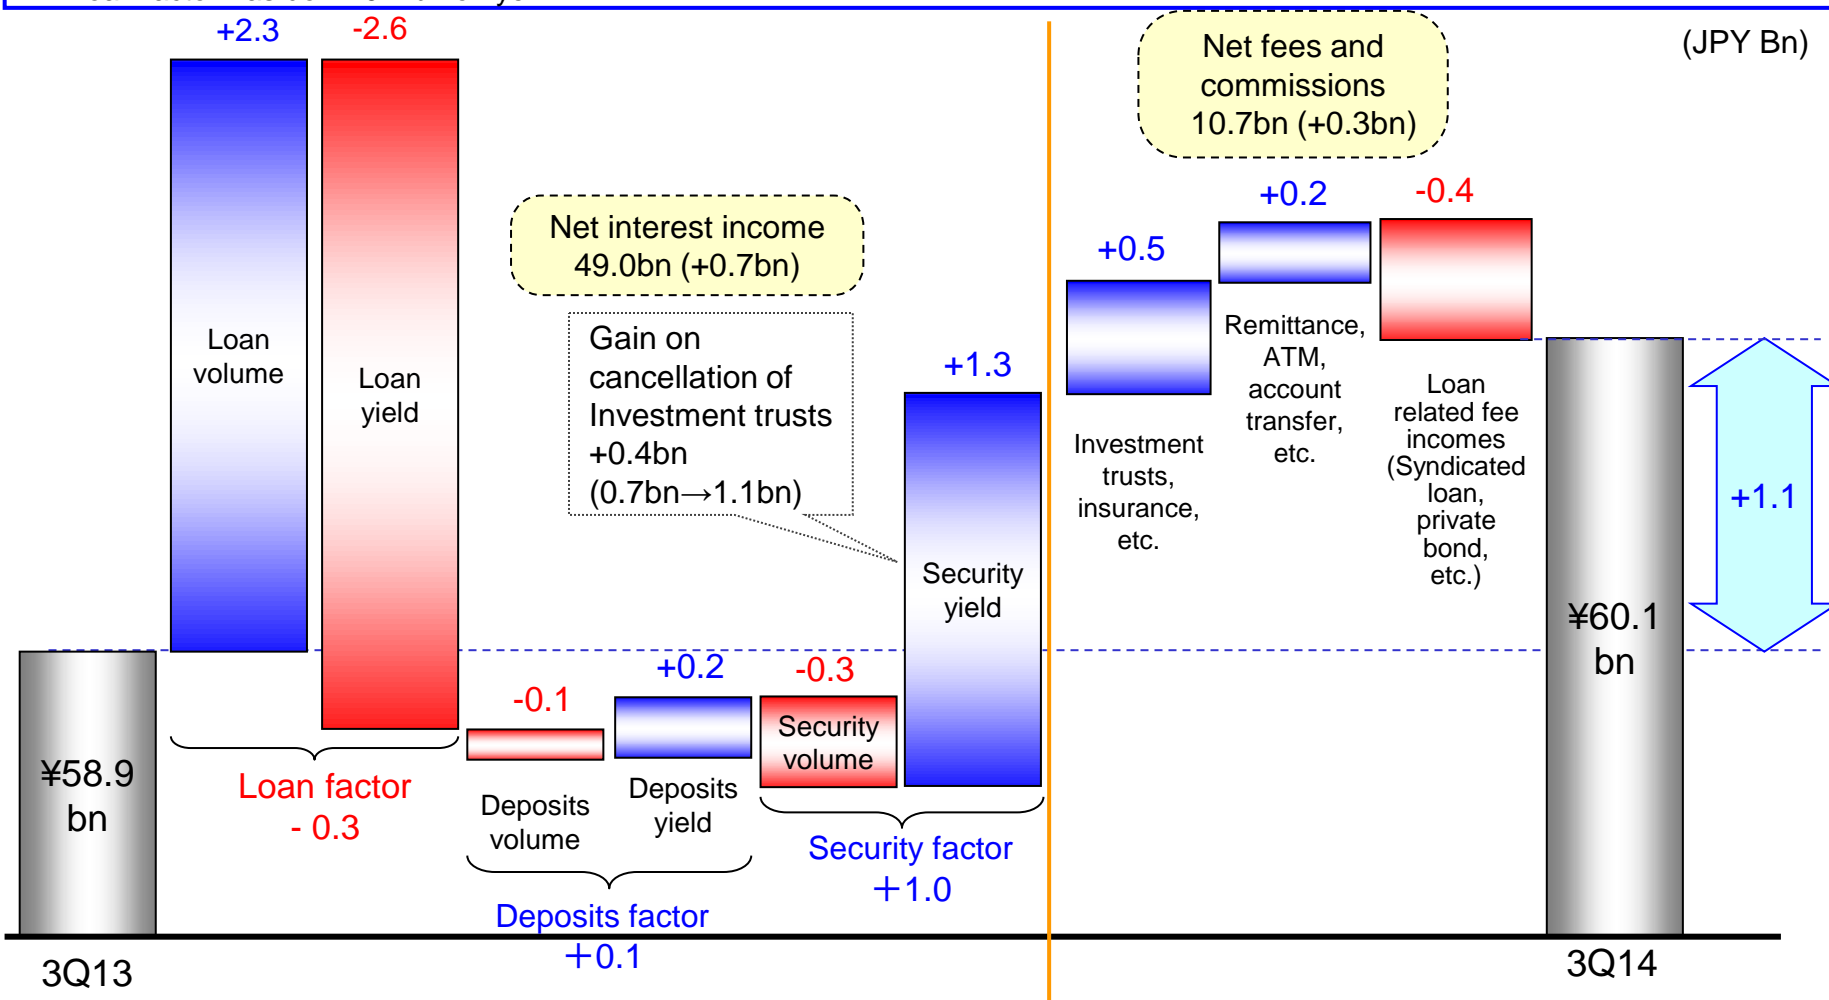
(JPY Bn)

+2.3 -2.6

Loan volume

Loan yield

Net interest income 49.0bn (+0.7bn)

Gain on cancellation of Investment trusts +0.4bn (0.7bn→1.1bn)

+1.3

Security yield

-0.1 +0.2 -0.3

Security volume

¥58.9 bn

Loan factor - 0.3

Deposits volume

Deposits yield

Deposits factor +0.1

Security factor +1.0

3Q13

Net fees and commissions 10.7bn (+0.3bn)

+0.5 +0.2 -0.4

Investment trusts, insurance, etc.

Remittance, ATM, account transfer, etc.

Loan related fee incomes (Syndicated loan, private bond, etc.)

+1.1

¥60.1 bn

3Q14